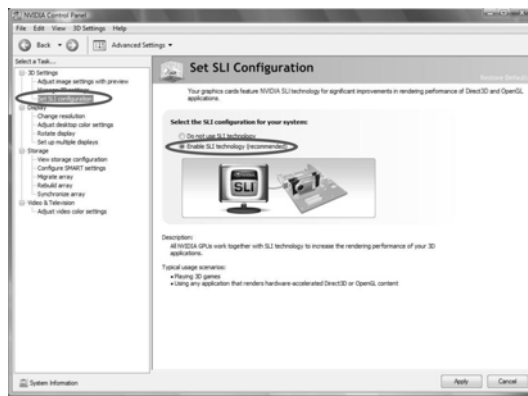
NVIDIA Control Panel

File Edit View 3D Settings Help

Back Advanced Settings

Select a Task...

3D Settings
Adjust image settings with preview
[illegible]
Set SLI configuration
Display
Change resolution
Adjust desktop color settings
Rotate display
Set up multiple displays
Storage
View storage configuration
Configure SMART settings
Migrate array
Rebuild array
Synchronize array
Video & Television
Adjust video color settings

Set SLI Configuration

Restore Defaults

Your graphics cards feature NVIDIA SLI technology for significant improvements in rendering performance of Direct3D and OpenGL applications.

Select the SLI configuration for your system:

Do not use SLI technology
Enable SLI technology (recommended)

SLI

Description:
All NVIDIA GPUs work together with SLI technology to increase the rendering performance of your 3D applications.

Typical usage scenarios:
• Playing 3D games
• Using any application that renders hardware-accelerated Direct3D or OpenGL content

System Information

Apply Cancel